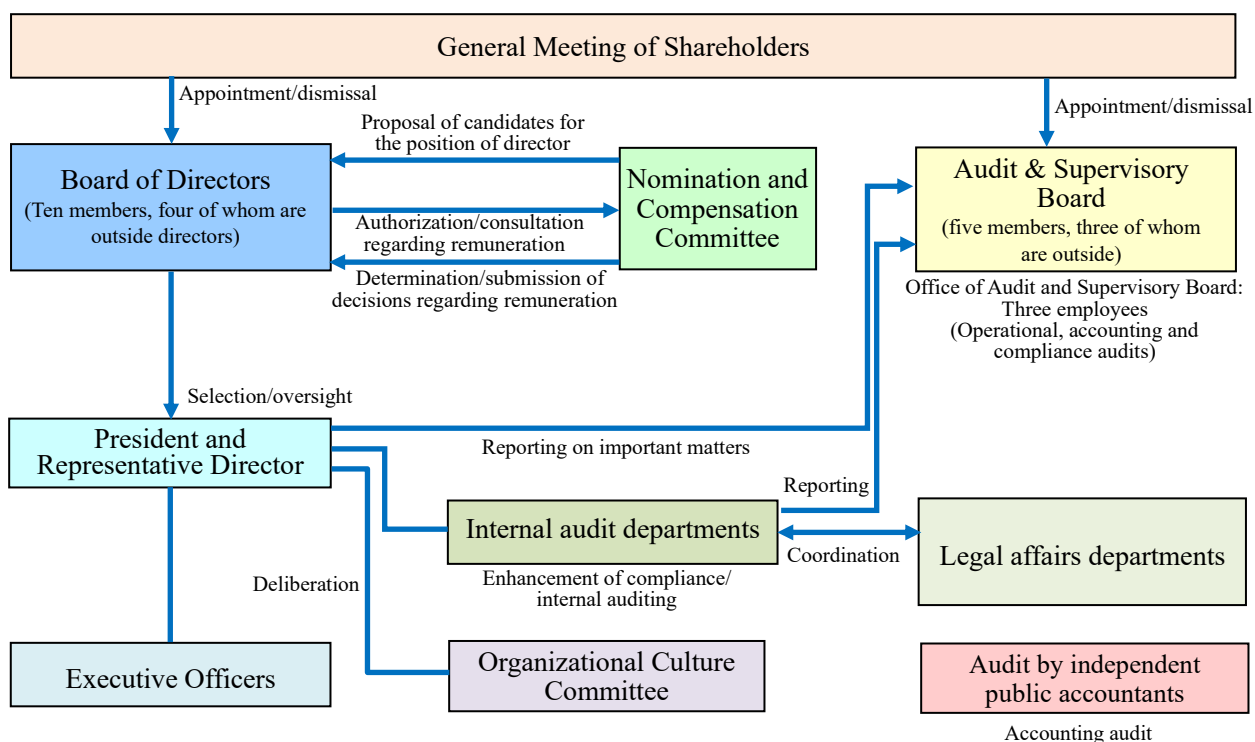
General Meeting of Shareholders

Appointment/dismissal

Appointment/dismissal

Proposal of candidates for the position of director

Board of Directors
(Ten members, four of whom are outside directors)

Nomination and Compensation Committee

Authorization/consultation regarding remuneration

Determination/submission of decisions regarding remuneration

Audit & Supervisory Board
(five members, three of whom are outside)

Office of Audit and Supervisory Board: Three employees
(Operational, accounting and compliance audits)

Selection/oversight

President and Representative Director

Reporting on important matters

Reporting

Internal audit departments

Coordination

Legal affairs departments

Enhancement of compliance/ internal auditing

Deliberation

Executive Officers

Organizational Culture Committee

Audit by independent public accountants

Accounting audit